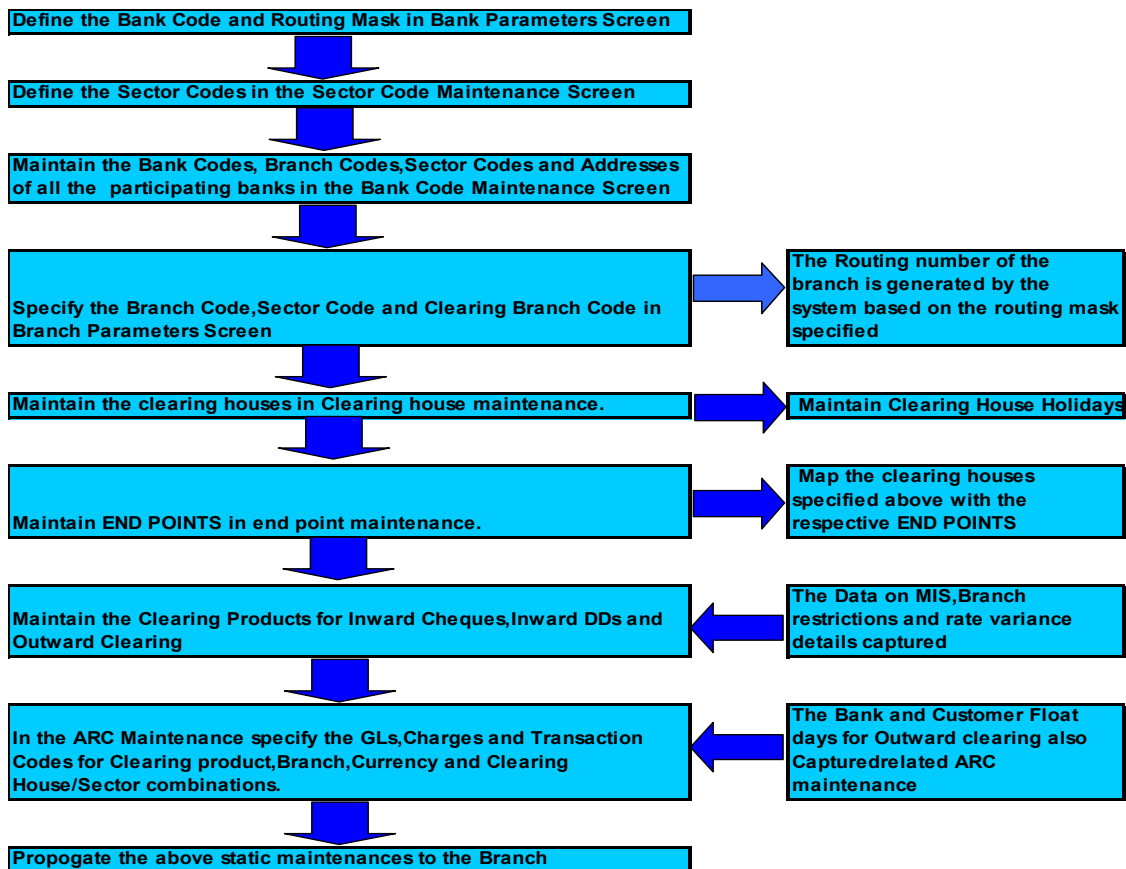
Define the Bank Code and Routing Mask in Bank Parameters Screen

Define the Sector Codes in the Sector Code Maintenance Screen

Maintain the Bank Codes, Branch Codes,Sector Codes and Addresses of all the participating banks in the Bank Code Maintenance Screen

Specify the Branch Code,Sector Code and Clearing Branch Code in Branch Parameters Screen

The Routing number of the branch is generated by the system based on the routing mask specified

Maintain the clearing houses in Clearing house maintenance.

Maintain Clearing House Holidays

Maintain END POINTS in end point maintenance.

Map the clearing houses specified above with the respective END POINTS

Maintain the Clearing Products for Inward Cheques,Inward DDs and Outward Clearing

The Data on MIS,Branch restrictions and rate variance details captured

In the ARC Maintenance specify the GLs,Charges and Transaction Codes for Clearing product,Branch,Currency and Clearing House/Sector combinations.

The Bank and Customer Float days for Outward clearing also Capturedrelated ARC maintenance

Propogate the above static maintenances to the Branch